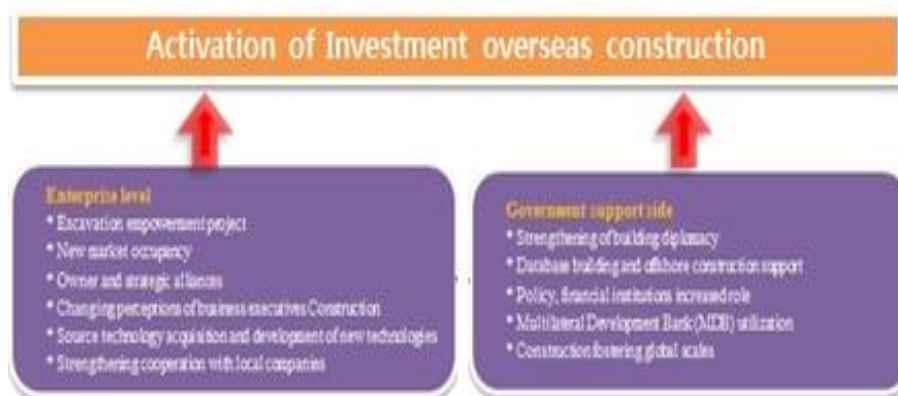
Activation of Investment overseas construction

Enterprise level
* Excavation empowerment project
* New market occupancy
* Owner and strategic alliances
* Changing perceptions of business executives Construction
* Source technology acquisition and development of new technologies
* Strengthening cooperation with local companies

Government support side
* Strengthening of building diplomacy
* Database building and offshore construction support
* Policy, financial institutions increased role
* Multilateral Development Bank (MDB) utilization
* Construction fostering global scales